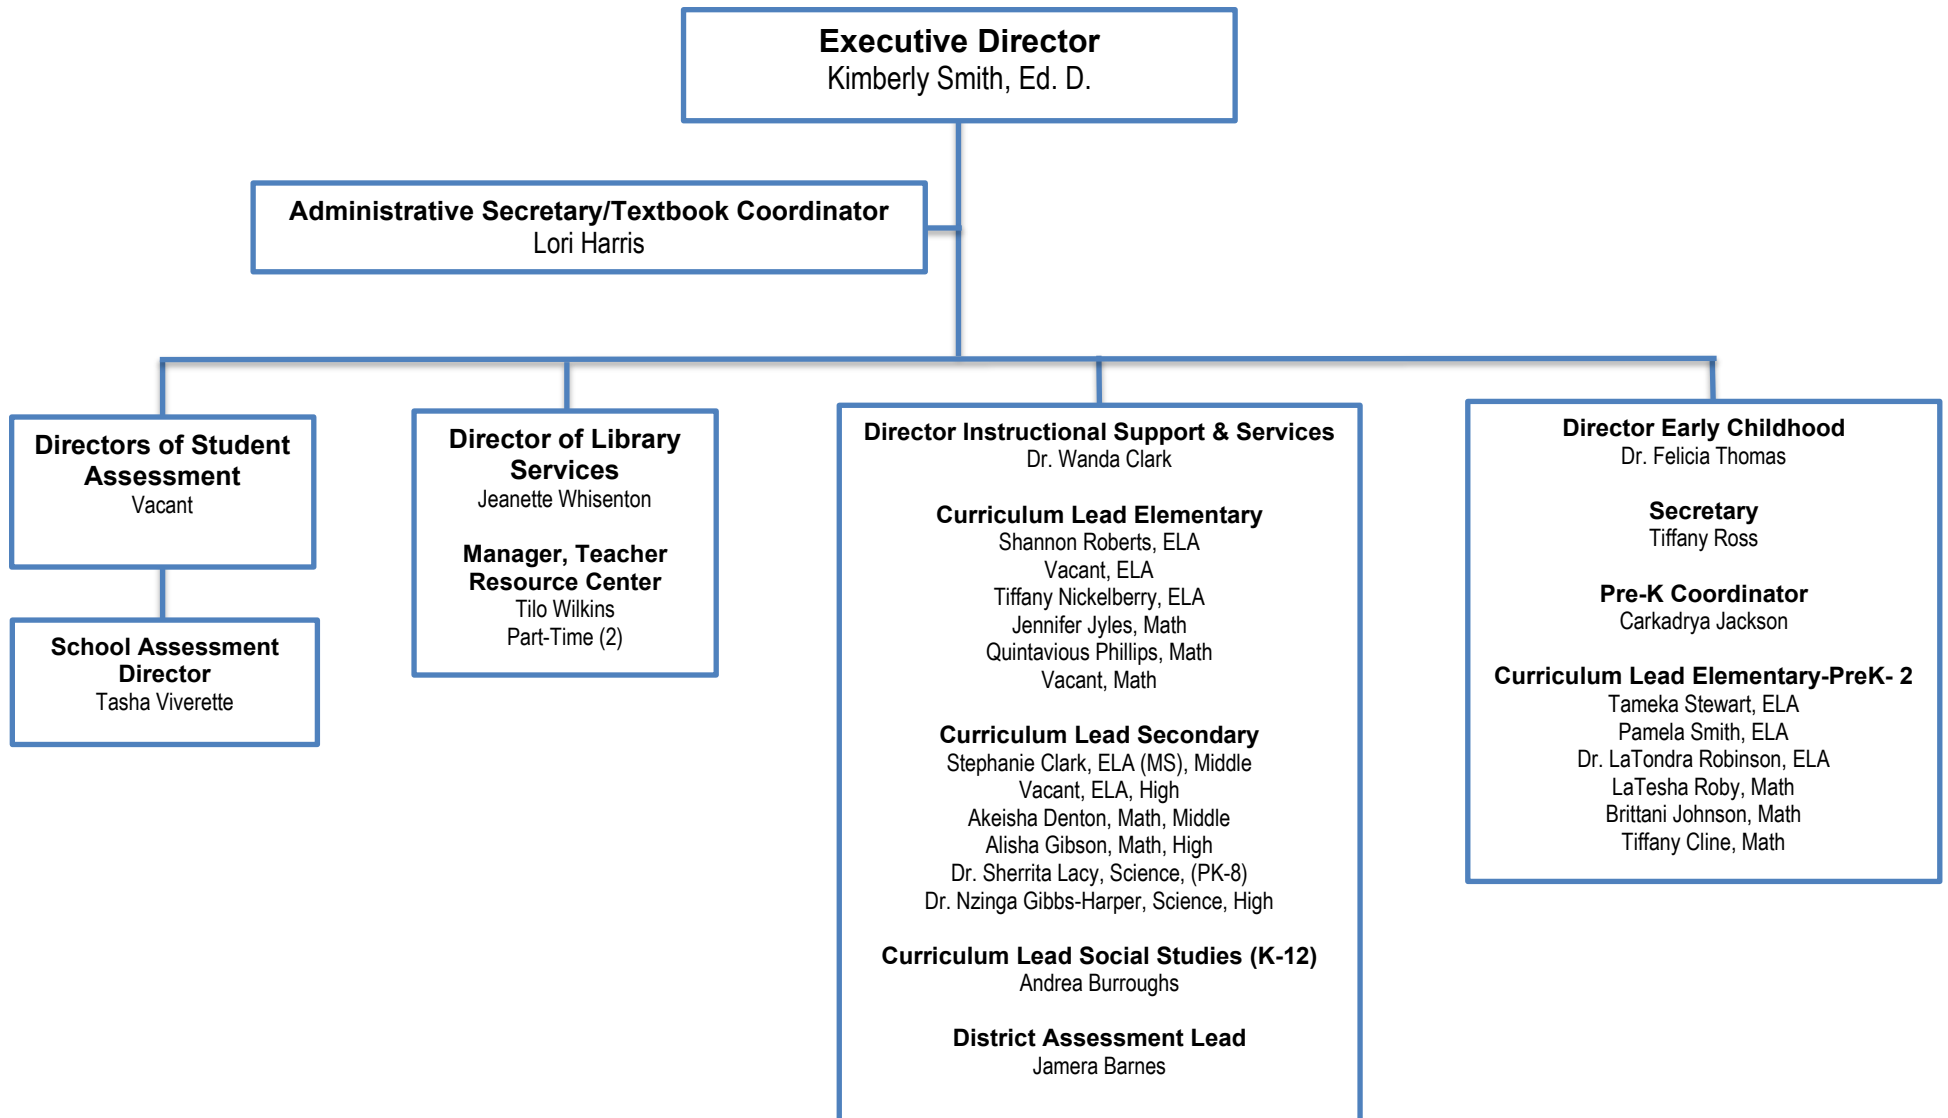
Executive Director
Kimberly Smith, Ed. D.

Administrative Secretary/Textbook Coordinator
Lori Harris

Directors of Student Assessment
Vacant

School Assessment Director
Tasha Viverette

Director of Library Services
Jeanette Whisenton

Manager, Teacher Resource Center
Tilo Wilkins
Part-Time (2)

Director Instructional Support & Services
Dr. Wanda Clark

Curriculum Lead Elementary
Shannon Roberts, ELA
Vacant, ELA
Tiffany Nickelberry, ELA
Jennifer Jyles, Math
Quintavious Phillips, Math
Vacant, Math

Curriculum Lead Secondary
Stephanie Clark, ELA (MS), Middle
Vacant, ELA, High
Akeisha Denton, Math, Middle
Alisha Gibson, Math, High
Dr. Sherrita Lacy, Science, (PK-8)
Dr. Nzinga Gibbs-Harper, Science, High

Curriculum Lead Social Studies (K-12)
Andrea Burroughs

District Assessment Lead
Jamera Barnes

Director Early Childhood
Dr. Felicia Thomas

Secretary
Tiffany Ross

Pre-K Coordinator
Carkadrya Jackson

Curriculum Lead Elementary-PreK- 2
Tameka Stewart, ELA
Pamela Smith, ELA
Dr. LaTondra Robinson, ELA
LaTesha Roby, Math
Brittani Johnson, Math
Tiffany Cline, Math